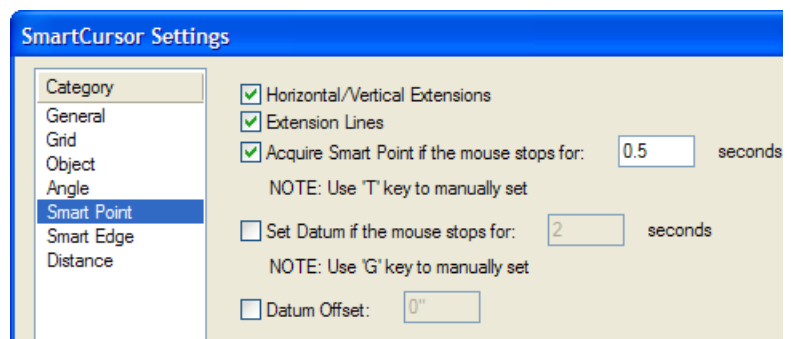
SmartCursor Settings

Category
General
Grid
Object
Angle
Smart Point
Smart Edge
Distance

Horizontal/Vertical Extensions
Extension Lines
Acquire Smart Point if the mouse stops for: 0.5 seconds
NOTE: Use 'T' key to manually set
Set Datum if the mouse stops for: 2 seconds
NOTE: Use 'G' key to manually set
Datum Offset: 0"